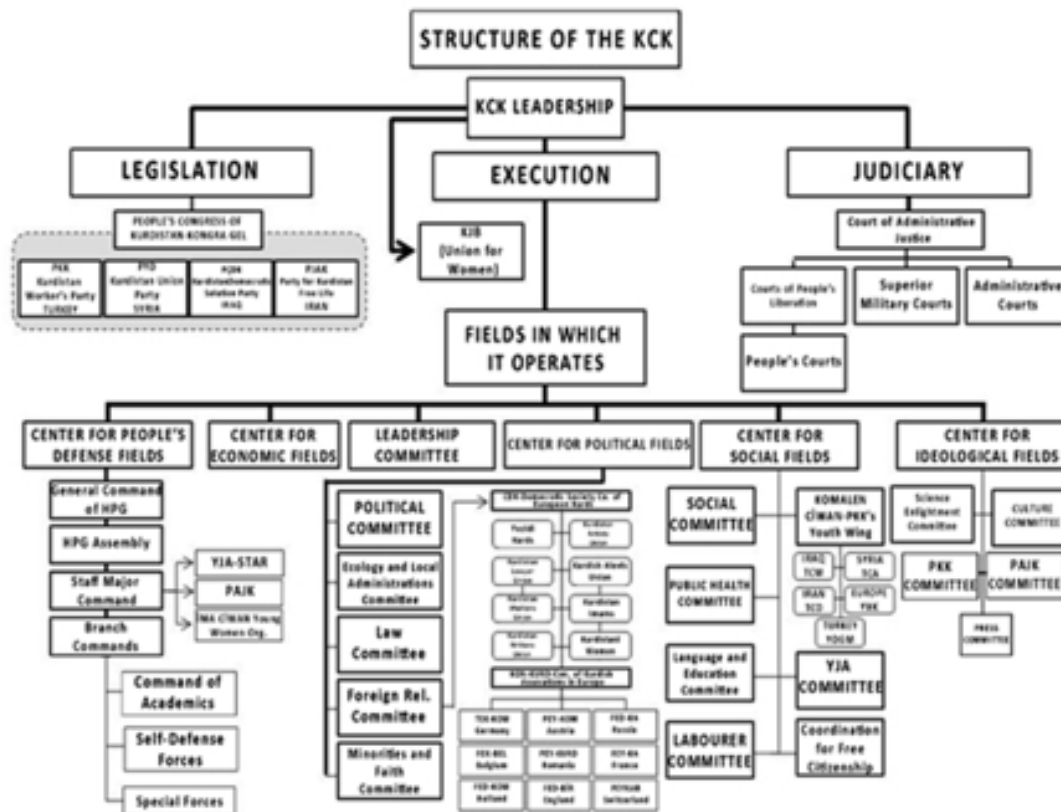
STRUCTURE OF THE KCK

KCK LEADERSHIP

LEGISLATION

EXECUTION

JUDICIARY

PEOPLE'S CONGRESS OF KURDISTAN-KONGRA-GEL

PKK Kurdistan Worker's Party TURKEY

PYD Kurdistan Union Party SYRIA

PÇDK Kurdistan Democratic Solution Party IRAQ

PJAK Party for Kurdistan Free Life IRAN

KJB [Union for Women]

Court of Administrative Justice

Courts of People's Liberation

Superior Military Courts

Administrative Courts

People's Courts

FIELDS IN WHICH IT OPERATES

CENTER FOR PEOPLE'S DEFENSE FIELDS

CENTER FOR ECONOMIC FIELDS

LEADERSHIP COMMITTEE

CENTER FOR POLITICAL FIELDS

CENTER FOR SOCIAL FIELDS

CENTER FOR IDEOLOGICAL FIELDS

General Command of HPG

HPG Assembly

Staff Major Command

Branch Commands

YJA-STAR

PAJK

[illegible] Young Women Org.

Command of Academics

Self-Defense Forces

Special Forces

POLITICAL COMMITTEE

Ecology and Local Administrations Committee

Law Committee

Foreign Rel. Committee

Minorities and Faith Committee

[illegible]

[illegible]

SOCIAL COMMITTEE

PUBLIC HEALTH COMMITTEE

Language and Education Committee

LABOURER COMMITTEE

KOMALEN CİWAN-PKK's Youth Wing

IRAQ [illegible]

SYRIA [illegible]

IRAN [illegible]

EUROPE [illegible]

TURKEY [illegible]

YJA COMMITTEE

Coordination for Free Citizenship

Science Enlightment Committee

CULTURE COMMITTEE

PKK COMMITTEE

PAJK COMMITTEE

PRESS COMMITTEE